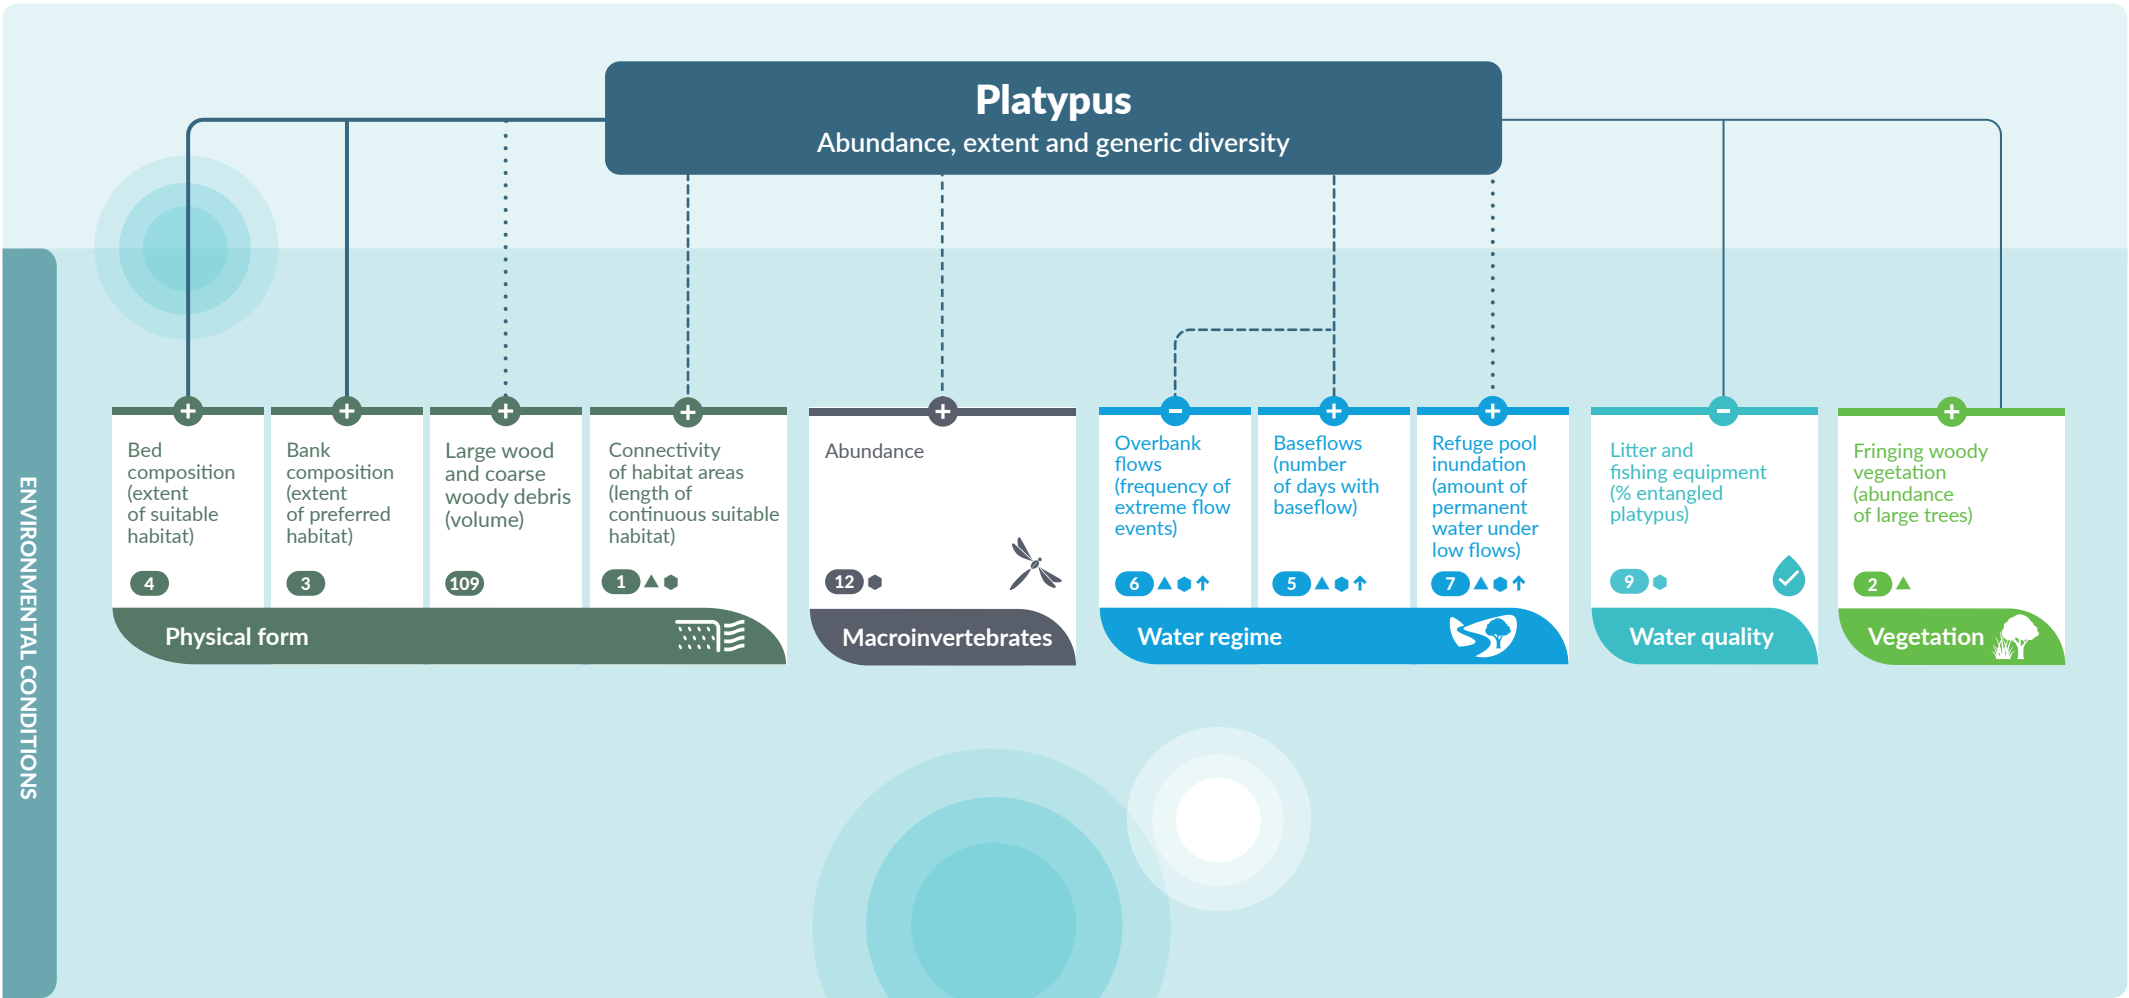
Platypus
Abundance, extent and generic diversity

ENVIRONMENTAL CONDITIONS

Bed composition (extent of suitable habitat)
4

Bank composition (extent of preferred habitat)
3

Large wood and coarse woody debris (volume)
109

Connectivity of habitat areas (length of continuous suitable habitat)
1

Physical form

Abundance
12

Macroinvertebrates

Overbank flows (frequency of extreme flow events)
6

Baseflows (number of days with baseflow)
5

Refuge pool inundation (amount of permanent water under low flows)
7

Water regime

Litter and fishing equipment (% entangled platypus)
9

Water quality

Fringing woody vegetation (abundance of large trees)
2

Vegetation